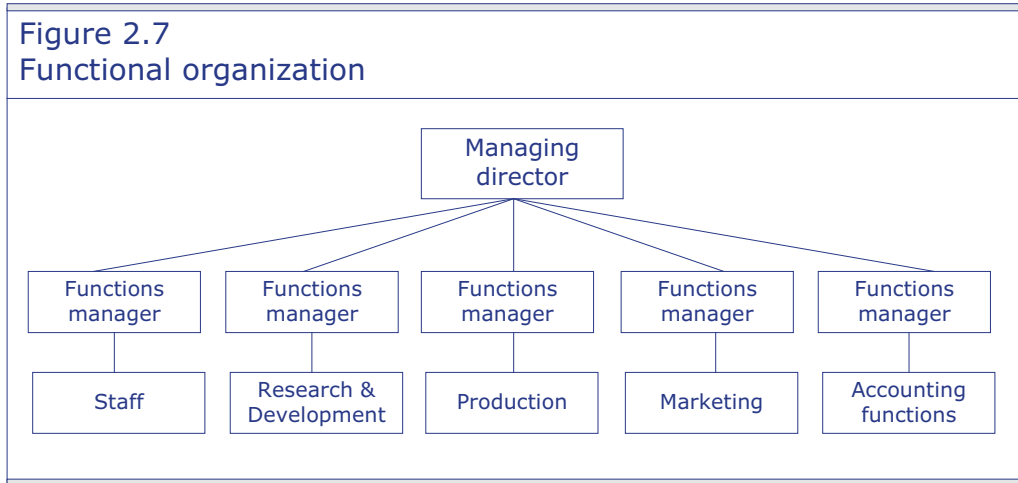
Figure 2.7
Functional organization

Managing director

Functions manager

Functions manager

Functions manager

Functions manager

Functions manager

Staff

Research & Development

Production

Marketing

Accounting functions